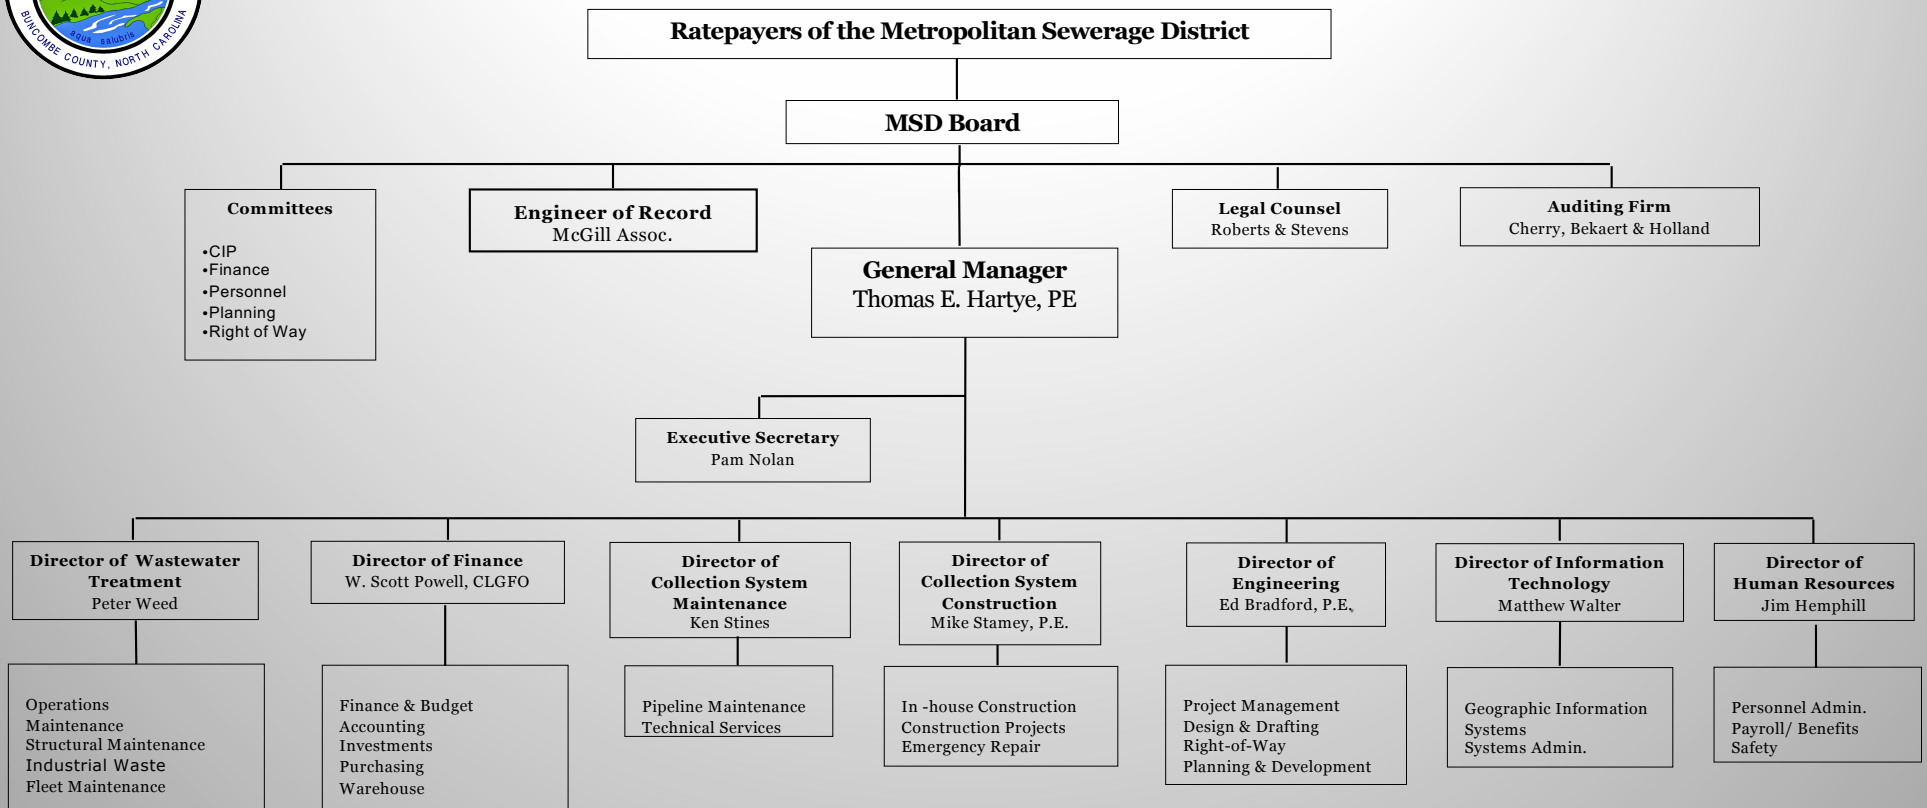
aqua salubris
BUNCOMBE COUNTY, NORTH CAROLINA

Ratepayers of the Metropolitan Sewerage District

MSD Board

Committees
•CIP
•Finance
•Personnel
•Planning
•Right of Way

Engineer of Record
McGill Assoc.

General Manager
Thomas E. Hartye, PE

Legal Counsel
Roberts & Stevens

Auditing Firm
Cherry, Bekaert & Holland

Executive Secretary
Pam Nolan

Director of Wastewater Treatment
Peter Weed

Operations
Maintenance
Structural Maintenance
Industrial Waste
Fleet Maintenance

Director of Finance
W. Scott Powell, CLGFO

Finance & Budget
Accounting
Investments
Purchasing
Warehouse

Director of Collection System Maintenance
Ken Stines

Pipeline Maintenance
Technical Services

Director of Collection System Construction
Mike Stamey, P.E.

In -house Construction
Construction Projects
Emergency Repair

Director of Engineering
Ed Bradford, P.E.

Project Management
Design & Drafting
Right-of-Way
Planning & Development

Director of Information Technology
Matthew Walter

Geographic Information Systems
Systems Admin.

Director of Human Resources
Jim Hemphill

Personnel Admin.
Payroll/ Benefits
Safety